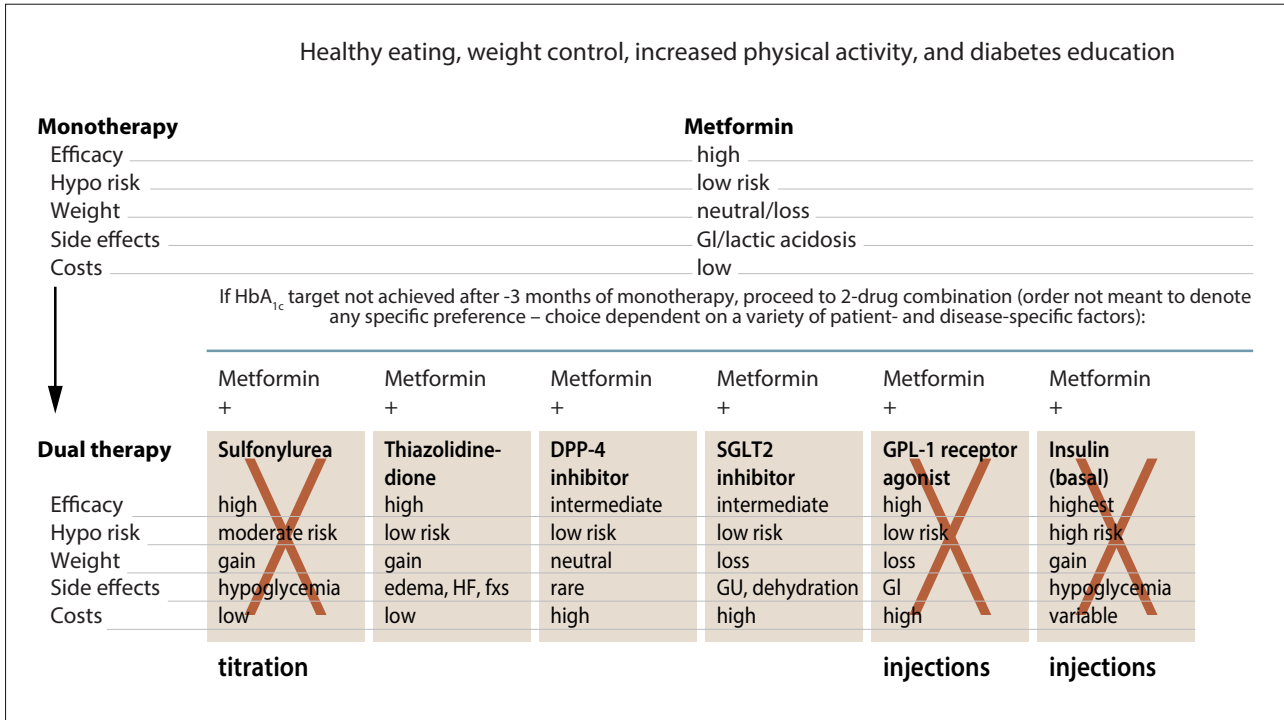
Healthy eating, weight control, increased physical activity, and diabetes education

**Monotherapy** **Metformin**

| | Metformin |
|---|---|
| Efficacy | high |
| Hypo risk | low risk |
| Weight | neutral/loss |
| Side effects | GI/lactic acidosis |
| Costs | low |

If HbA$_{1c}$ target not achieved after -3 months of monotherapy, proceed to 2-drug combination (order not meant to denote any specific preference – choice dependent on a variety of patient- and disease-specific factors):

| Dual therapy | Metformin + Sulfonylurea | Metformin + Thiazolidine-dione | Metformin + DPP-4 inhibitor | Metformin + SGLT2 inhibitor | Metformin + GPL-1 receptor agonist | Metformin + Insulin (basal) |
|---|---|---|---|---|---|---|
| Efficacy | high | high | intermediate | intermediate | high | highest |
| Hypo risk | moderate risk | low risk | low risk | low risk | low risk | high risk |
| Weight | gain | gain | neutral | loss | loss | gain |
| Side effects | hypoglycemia | edema, HF, fxs | rare | GU, dehydration | GI | hypoglycemia |
| Costs | low | low | high | high | high | variable |
| | titration | | | | injections | injections |